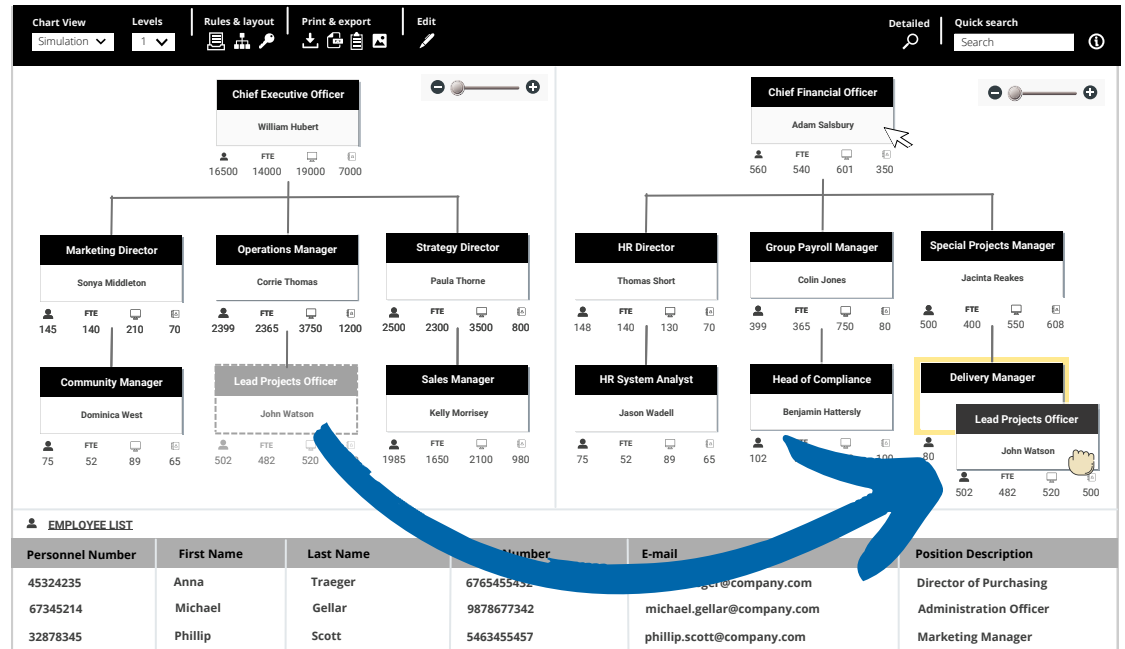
Chart View
Simulation
Levels
1
Rules & layout
Print & export
Edit
Detailed
Quick search
Search

Chief Executive Officer
William Hubert
FTE
16500 14000 19000 7000

Marketing Director
Sonya Middleton
FTE
145 140 210 70

Operations Manager
Corrie Thomas
FTE
2399 2365 3750 1200

Strategy Director
Paula Thorne
FTE
2500 2300 3500 800

Community Manager
Dominica West
FTE
75 52 89 65

Lead Projects Officer
John Watson
FTE
502 482 520

Sales Manager
Kelly Morrisey
FTE
1985 1650 2100 980

Chief Financial Officer
Adam Salsbury
FTE
560 540 601 350

HR Director
Thomas Short
FTE
148 140 130 70

Group Payroll Manager
Colin Jones
FTE
399 365 750 80

Special Projects Manager
Jacinta Reakes
FTE
500 400 550 608

HR System Analyst
Jason Wadell
FTE
75 52 89 65

Head of Compliance
Benjamin Hattersly
FTE
102 100

Delivery Manager
80

Lead Projects Officer
John Watson
FTE
502 482 520 500

EMPLOYEE LIST

| Personnel Number | First Name | Last Name | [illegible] Number | E-mail | Position Description |
|---|---|---|---|---|---|
| 45324235 | Anna | Traeger | 6765455432 | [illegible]ger@company.com | Director of Purchasing |
| 67345214 | Michael | Gellar | 9878677342 | michael.gellar@company.com | Administration Officer |
| 32878345 | Phillip | Scott | 5463455457 | phillip.scott@company.com | Marketing Manager |